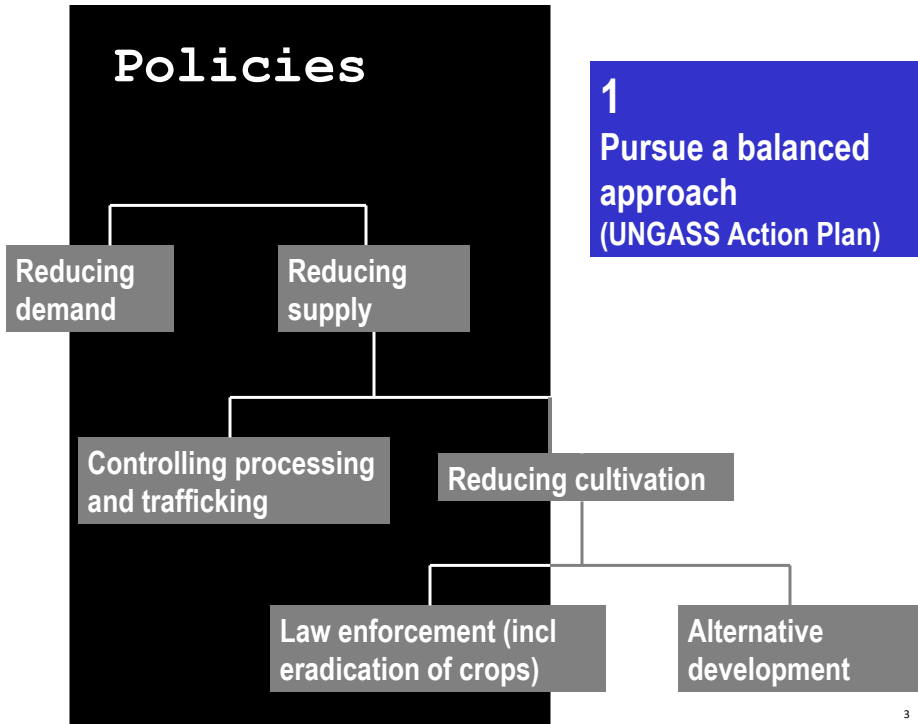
Policies

1
Pursue a balanced approach
(UNGASS Action Plan)

Reducing demand

Reducing supply

Controlling processing and trafficking

Reducing cultivation

Law enforcement (incl eradication of crops)

Alternative development

3